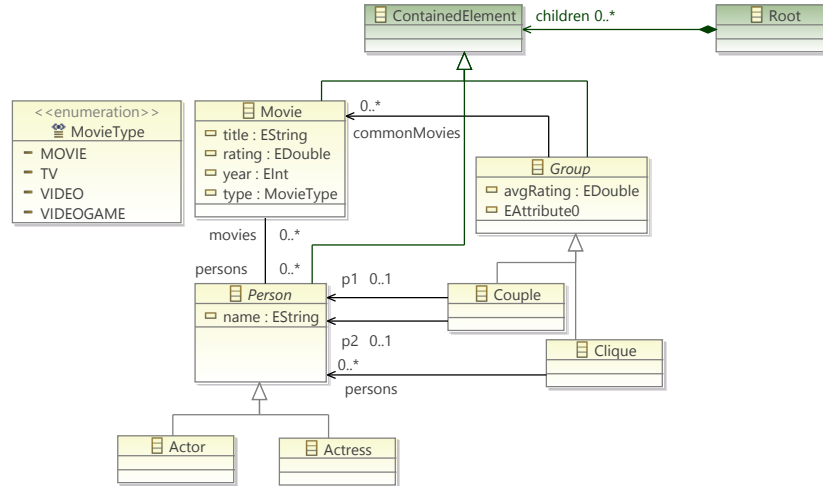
ContainedElement

children 0..*

Root

<<enumeration>>
MovieType
MOVIE
TV
VIDEO
VIDEOGAME

Movie
title : EString
rating : EDouble
year : EInt
type : MovieType

0..*
commonMovies

Group
avgRating : EDouble
EAttribute0

movies 0..*
persons 0..*

p1 0..1

Person
name : EString

Couple

p2 0..1

0..*
persons

Clique

Actor

Actress